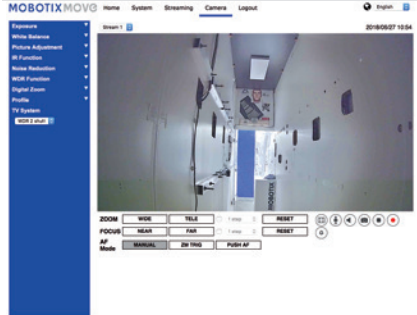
MOBOTIX MOVE Home System Streaming Camera Logout

English

Exposure
White Balance
Picture Adjustment
IR Function
Noise Reduction
WDR Function
Digital Zoom
Profile
TV System
WDR 2 shutt

Stream 1

2016/05/27 10:04

ZOOM WIDE TELE 1 step RESET
FOCUS NEAR FAR 1 step RESET
AF Mode MANUAL ZM TRIG PUSH AF